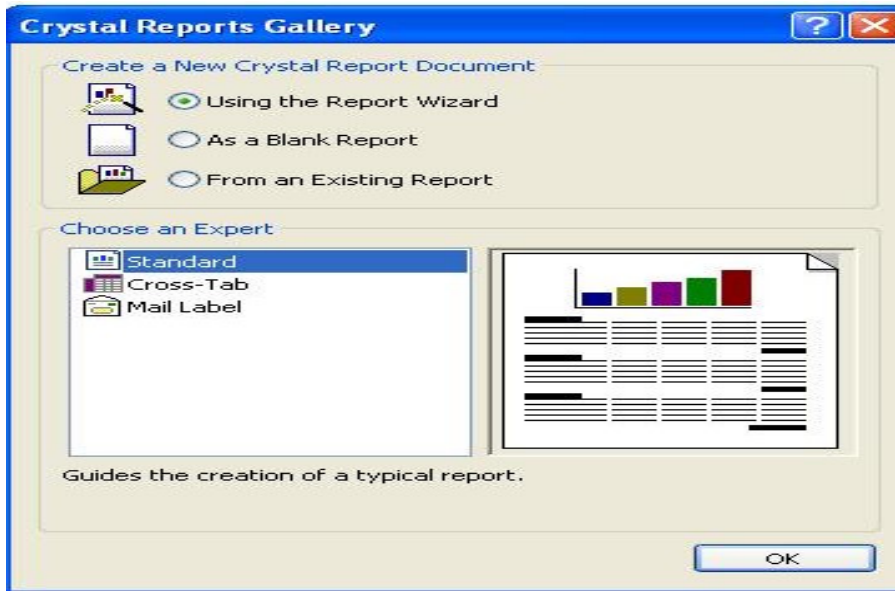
Crystal Reports Gallery

?

Create a New Crystal Report Document

Using the Report Wizard

As a Blank Report

From an Existing Report

Choose an Expert

Standard

Cross-Tab

Mail Label

Guides the creation of a typical report.

OK